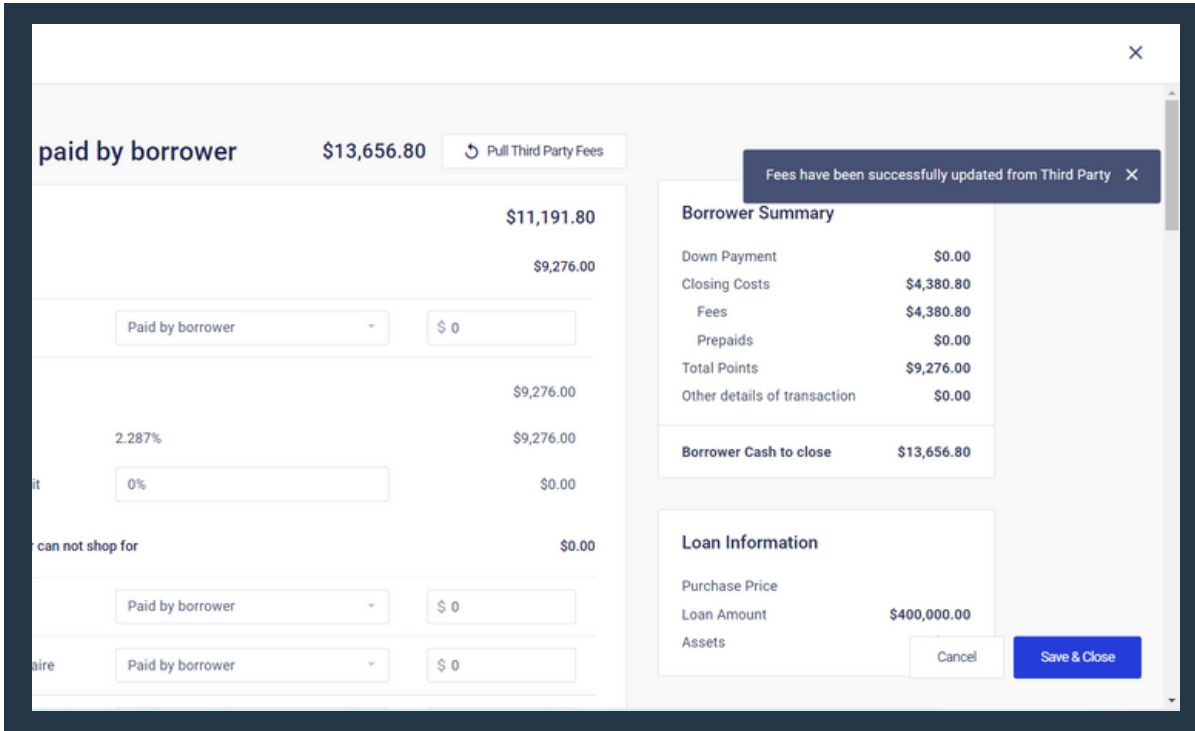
×

paid by borrower $13,656.80 Pull Third Party Fees

Fees have been successfully updated from Third Party ×

$11,191.80

$9,276.00

Paid by borrower $ 0

$9,276.00

2.287% $9,276.00

it 0% $0.00

r can not shop for $0.00

Paid by borrower $ 0

aire Paid by borrower $ 0

Borrower Summary

| | |
|---|---|
| Down Payment | $0.00 |
| Closing Costs | $4,380.80 |
| Fees | $4,380.80 |
| Prepaids | $0.00 |
| Total Points | $9,276.00 |
| Other details of transaction | $0.00 |
| Borrower Cash to close | $13,656.80 |

Loan Information

Purchase Price

Loan Amount $400,000.00

Assets

Cancel

Save & Close